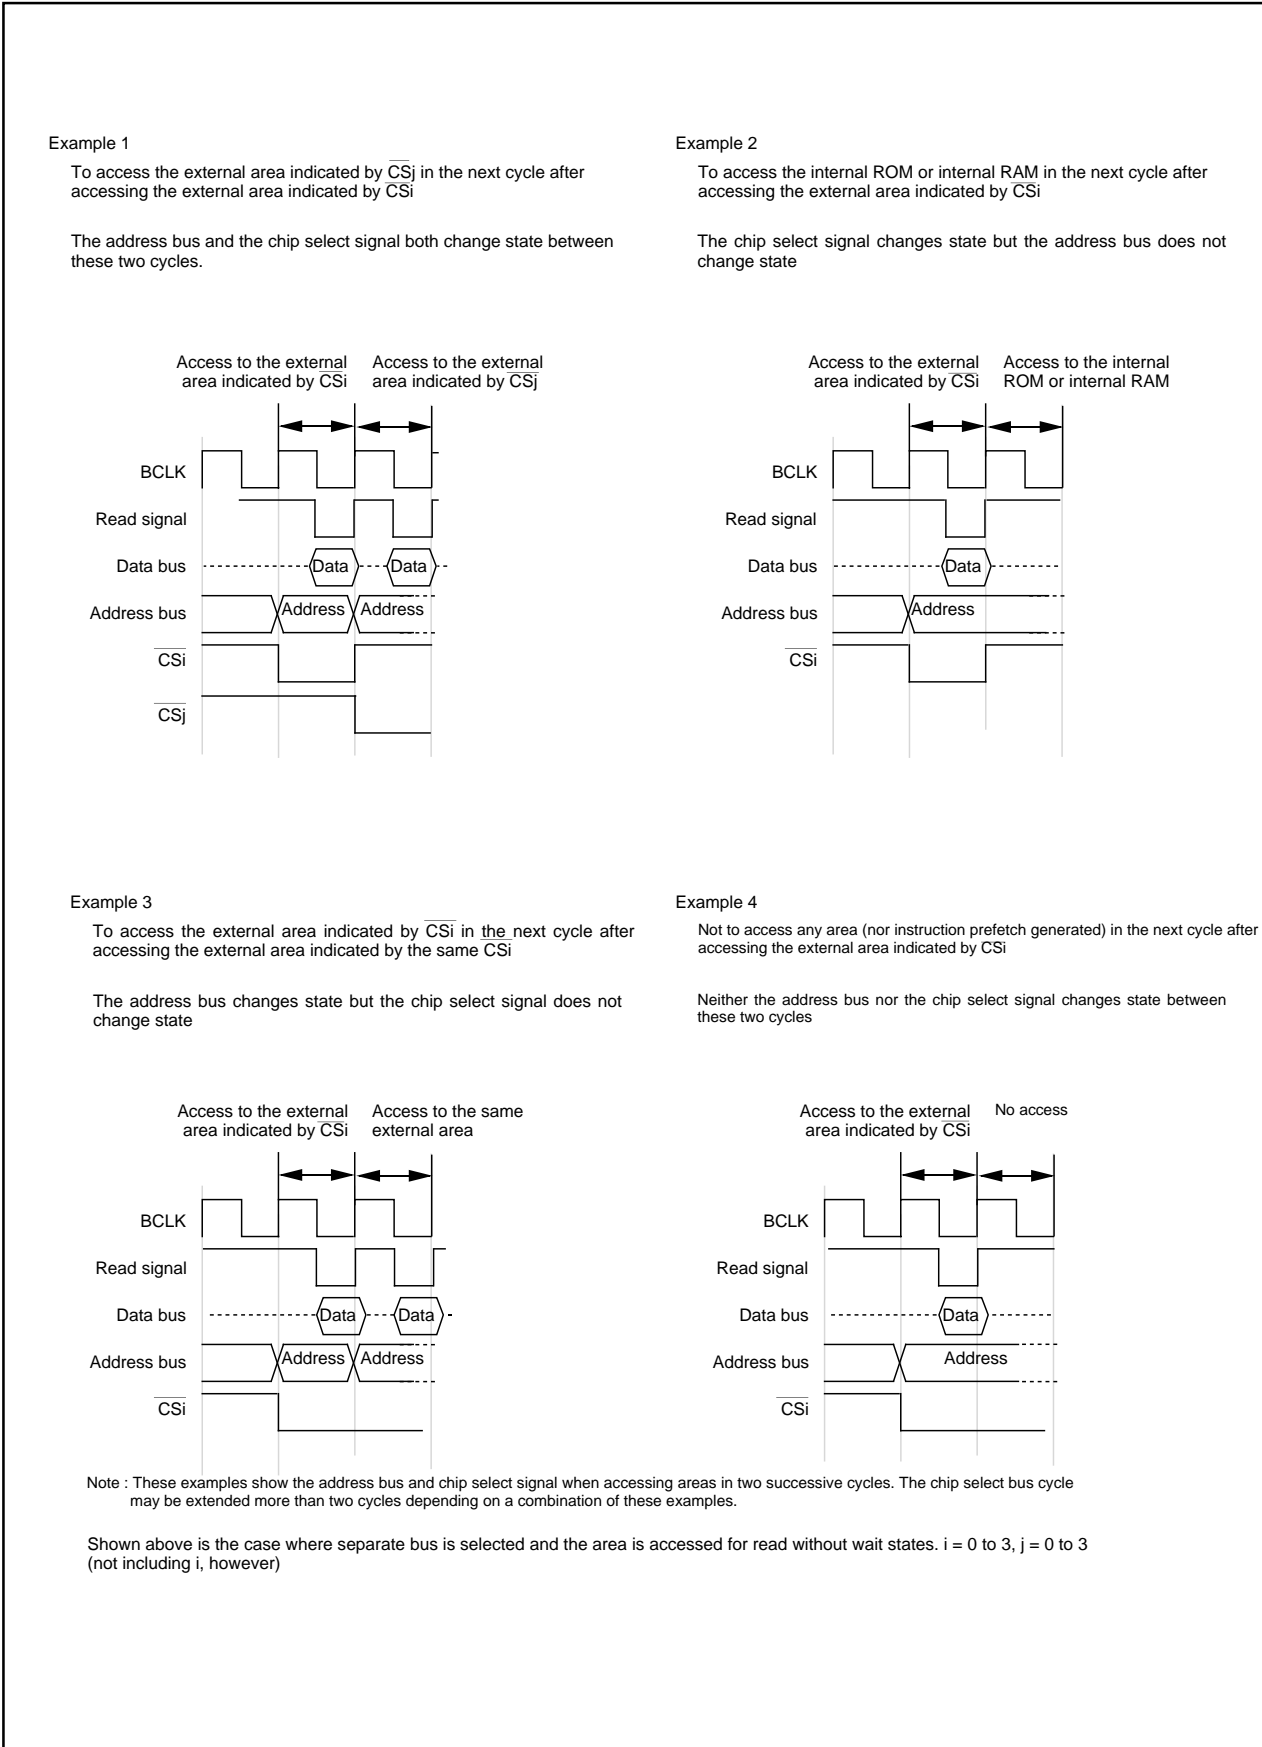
Example 1

To access the external area indicated by $\overline{CS}$j in the next cycle after accessing the external area indicated by $\overline{CS}$i

The address bus and the chip select signal both change state between these two cycles.

Access to the external area indicated by $\overline{CS}$i

Access to the external area indicated by $\overline{CSj}$

BCLK

Read signal

Data bus

Data

Data

Address bus

Address

Address

$\overline{CSi}$

$\overline{CSj}$

Example 2

To access the internal ROM or internal RAM in the next cycle after accessing the external area indicated by $\overline{CS}$i

The chip select signal changes state but the address bus does not change state

Access to the external area indicated by $\overline{CSi}$

Access to the internal ROM or internal RAM

BCLK

Read signal

Data bus

Data

Address bus

Address

$\overline{CSi}$

Example 3

To access the external area indicated by $\overline{CSi}$ in the next cycle after accessing the external area indicated by the same $\overline{CS}$i

The address bus changes state but the chip select signal does not change state

Access to the external area indicated by $\overline{CS}$i

Access to the same external area

BCLK

Read signal

Data bus

Data

Data

Address bus

Address

Address

$\overline{CSi}$

Example 4

Not to access any area (nor instruction prefetch generated) in the next cycle after accessing the external area indicated by $\overline{CS}$i

Neither the address bus nor the chip select signal changes state between these two cycles

Access to the external area indicated by $\overline{CS}$i

No access

BCLK

Read signal

Data bus

Data

Address bus

Address

$\overline{CSi}$

Note : These examples show the address bus and chip select signal when accessing areas in two successive cycles. The chip select bus cycle may be extended more than two cycles depending on a combination of these examples.

Shown above is the case where separate bus is selected and the area is accessed for read without wait states. i = 0 to 3, j = 0 to 3 (not including i, however)